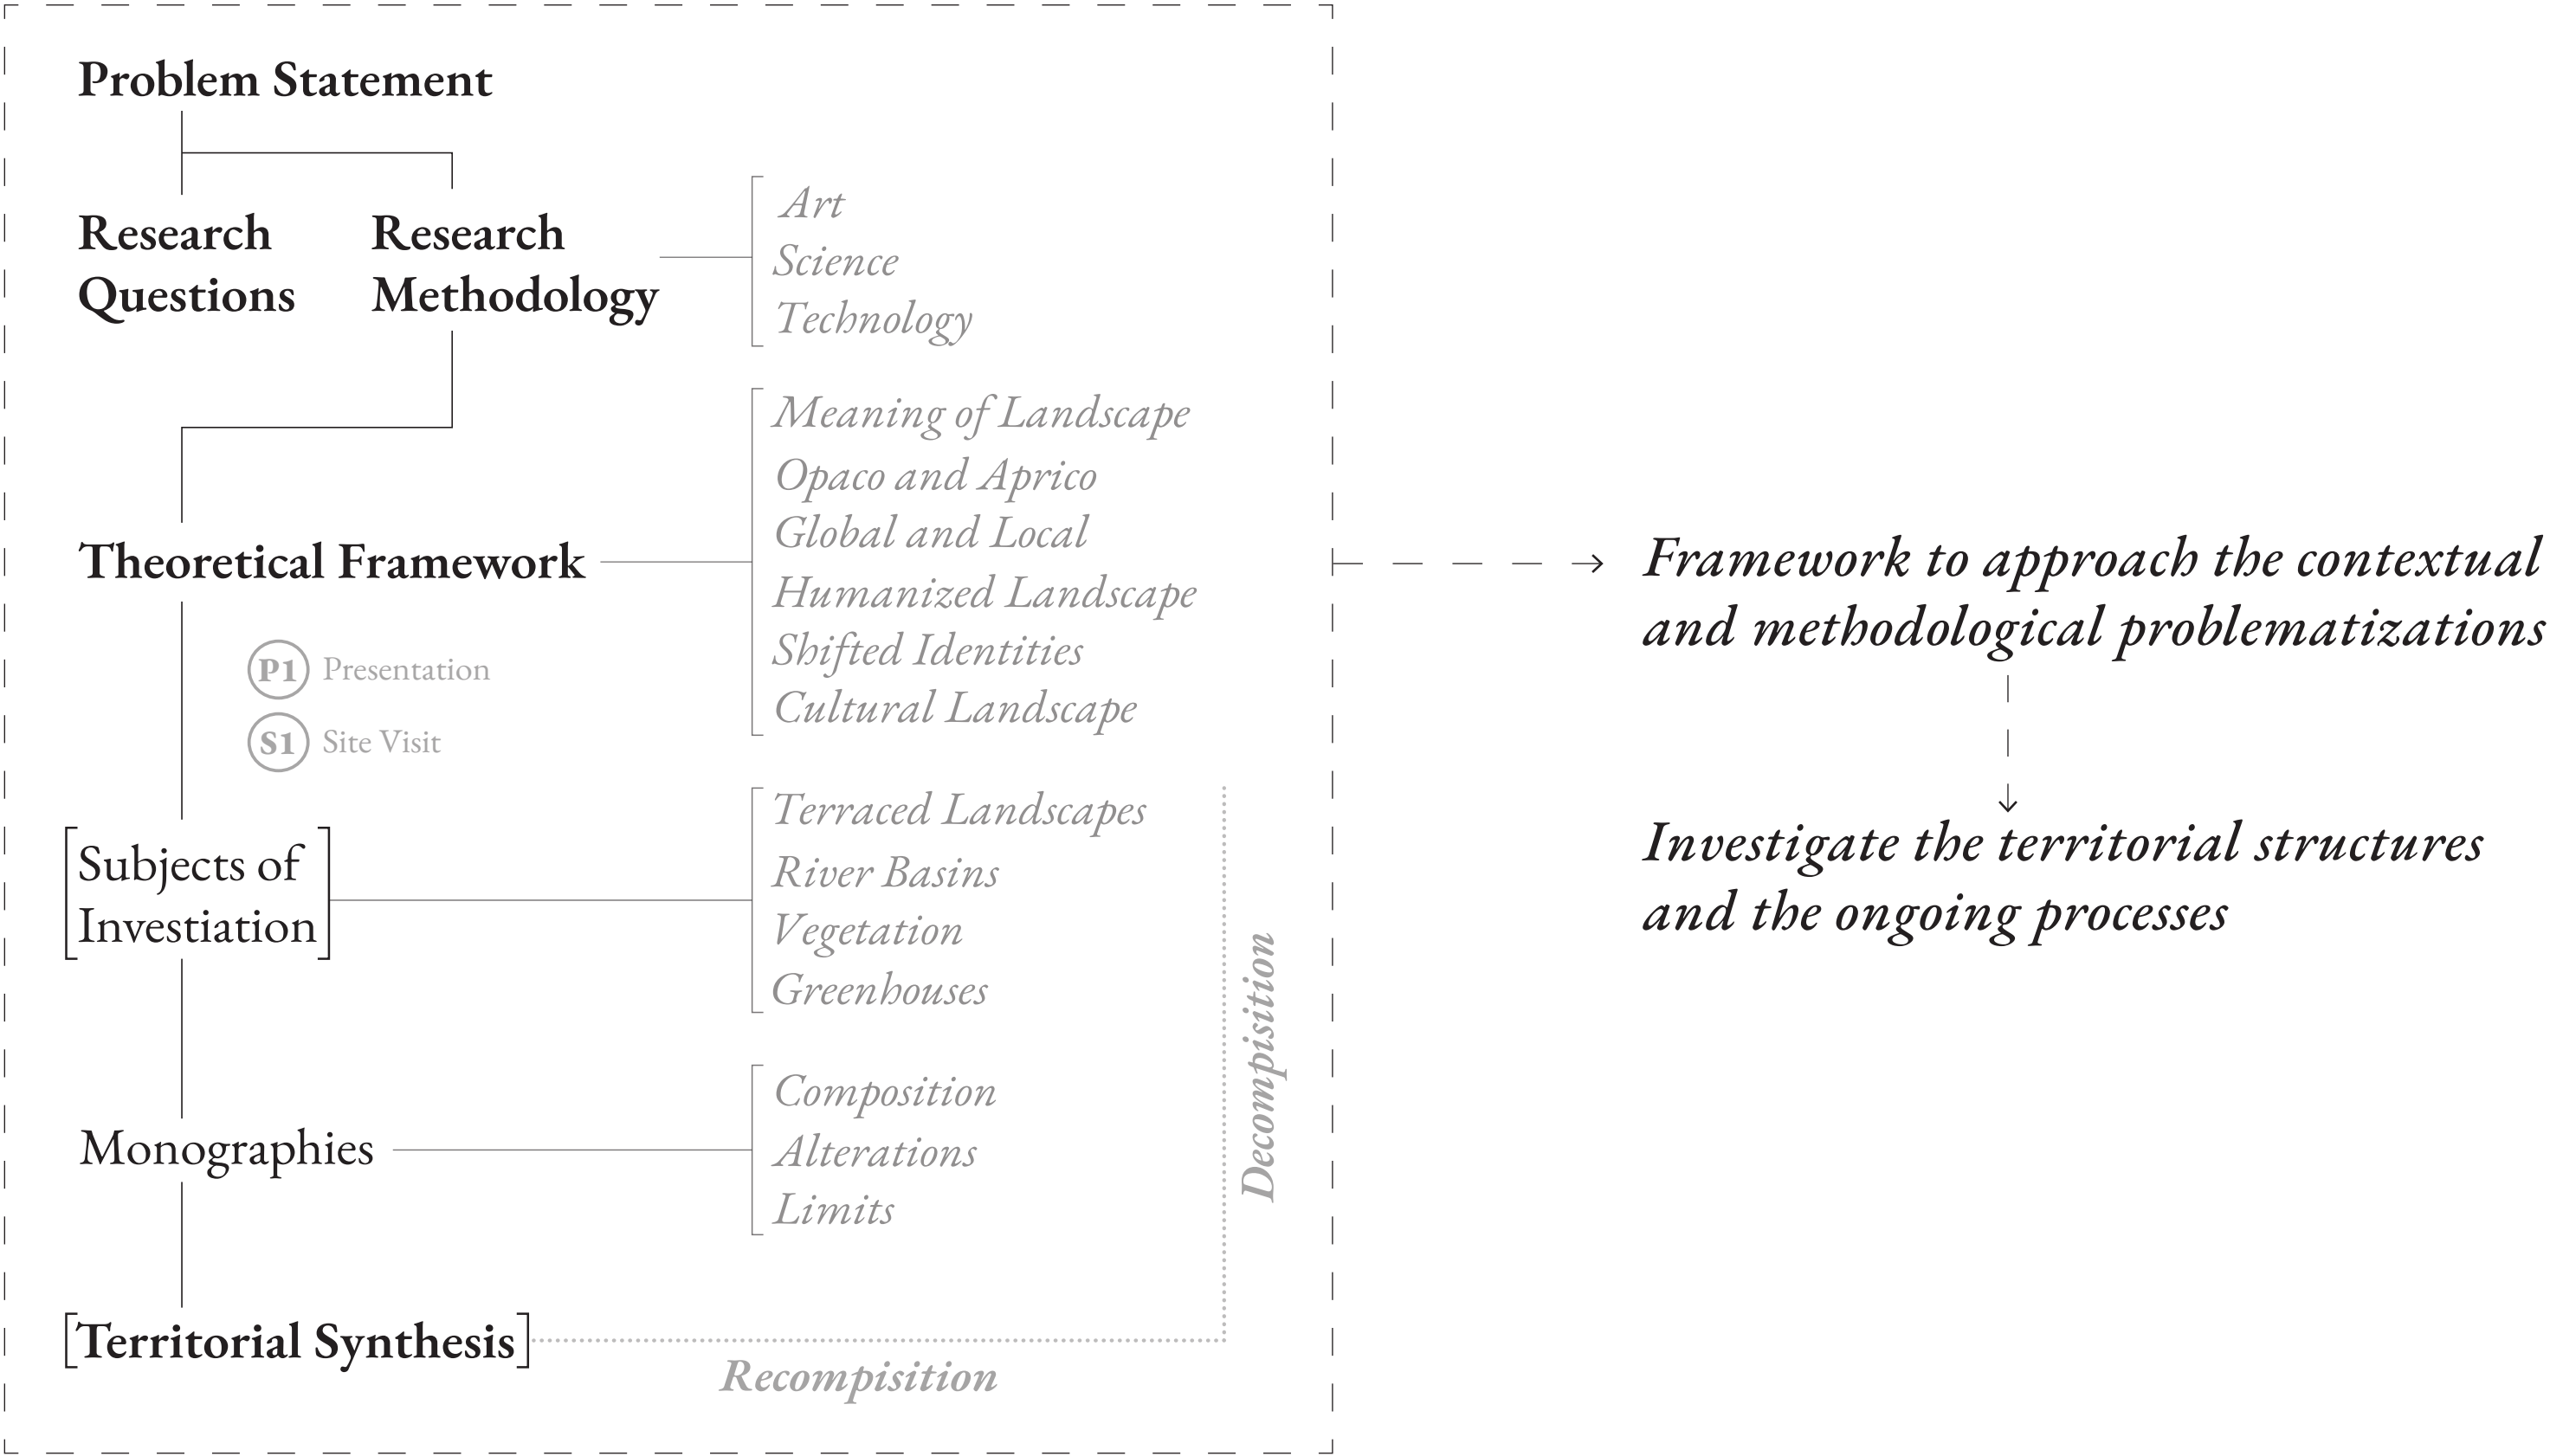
Problem Statement

Research Questions

Research Methodology

Art
Science
Technology

Meaning of Landscape
Opaco and Aprico
Global and Local
Humanized Landscape
Shifted Identities
Cultural Landscape

Theoretical Framework

P1 Presentation

S1 Site Visit

Subjects of Investiation

Terraced Landscapes
River Basins
Vegetation
Greenhouses

Monographies

Composition
Alterations
Limits

Decompisition

Territorial Synthesis

Recompisition

Framework to approach the contextual and methodological problematizations

Investigate the territorial structures and the ongoing processes